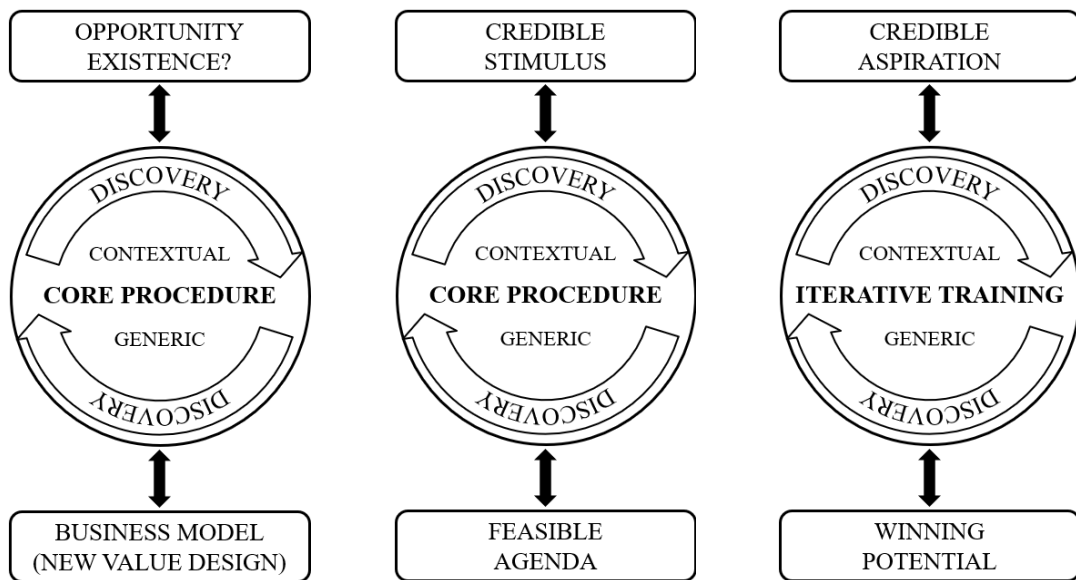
OPPORTUNITY EXISTENCE?

DISCOVERY

CONTEXTUAL

CORE PROCEDURE

GENERIC

DISCOVERY

BUSINESS MODEL (NEW VALUE DESIGN)

CREDIBLE STIMULUS

DISCOVERY

CONTEXTUAL

CORE PROCEDURE

GENERIC

DISCOVERY

FEASIBLE AGENDA

CREDIBLE ASPIRATION

DISCOVERY

CONTEXTUAL

ITERATIVE TRAINING

GENERIC

DISCOVERY

WINNING POTENTIAL